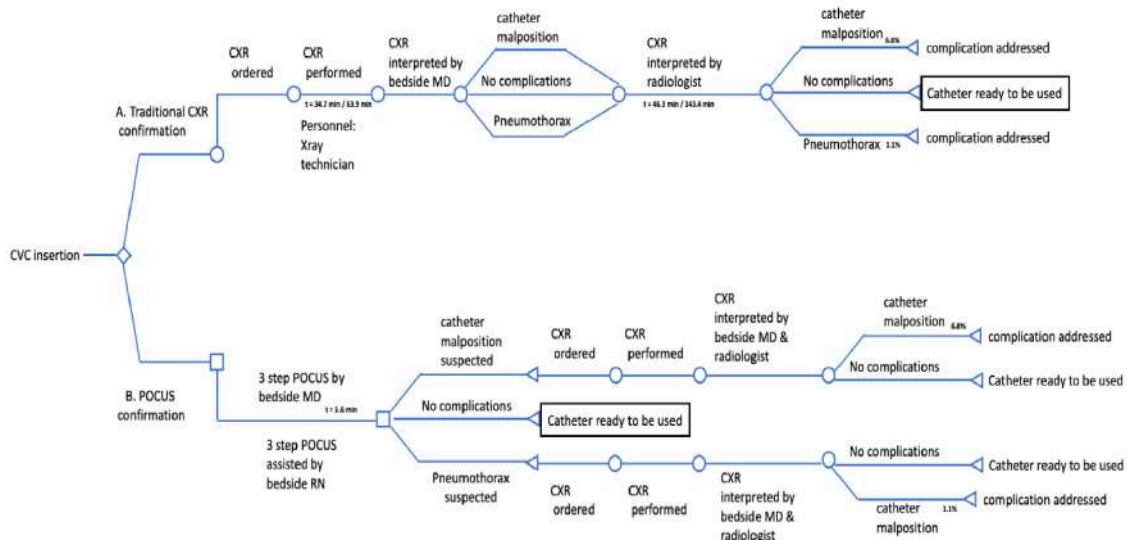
CVC insertion

A. Traditional CXR confirmation

CXR ordered

CXR performed

t = 34.7 min / 63.9 min

Personnel: Xray technician

CXR interpreted by bedside MD

catheter malposition

No complications

Pneumothorax

CXR interpreted by radiologist

t = 46.3 min / 143.4 min

catheter malposition 6.8%

complication addressed

No complications

Catheter ready to be used

Pneumothorax 1.1%

complication addressed

B. POCUS confirmation

3 step POCUS by bedside MD

t = 3.6 min

3 step POCUS assisted by bedside RN

catheter malposition suspected

CXR ordered

CXR performed

CXR interpreted by bedside MD & radiologist

catheter malposition 6.8%

complication addressed

No complications

Catheter ready to be used

No complications

Catheter ready to be used

Pneumothorax suspected

CXR ordered

CXR performed

CXR interpreted by bedside MD & radiologist

No complications

Catheter ready to be used

catheter malposition 1.1%

complication addressed